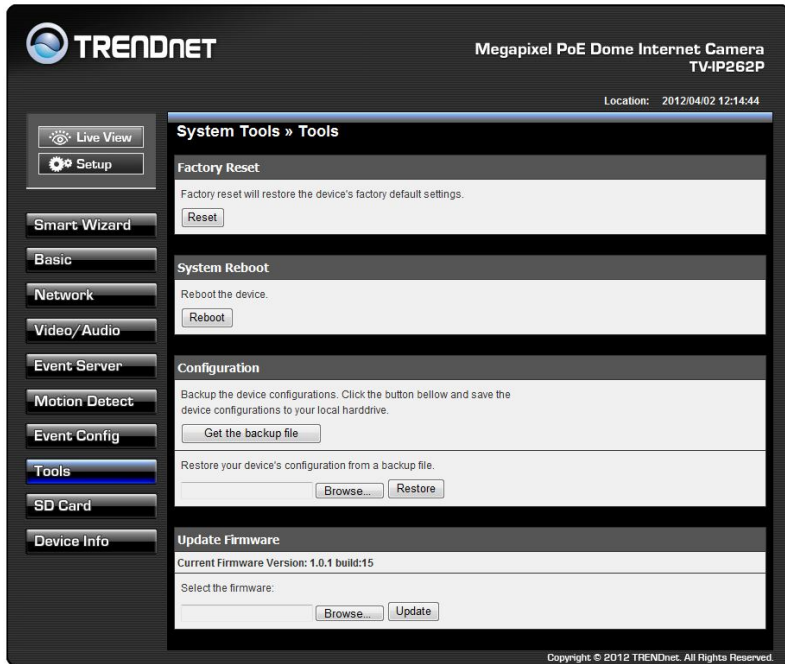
TRENDNET

Megapixel PoE Dome Internet Camera
TV-IP262P

Location: 2012/04/02 12:14:44

Live View
Setup

Smart Wizard
Basic
Network
Video/Audio
Event Server
Motion Detect
Event Config
Tools
SD Card
Device Info

System Tools » Tools

Factory Reset

Factory reset will restore the device's factory default settings.

Reset

System Reboot

Reboot the device.

Reboot

Configuration

Backup the device configurations. Click the button bellow and save the device configurations to your local harddrive.

Get the backup file

Restore your device's configuration from a backup file.

Browse... Restore

Update Firmware

Current Firmware Version: 1.0.1 build:15

Select the firmware:

Browse... Update

Copyright © 2012 TRENDnet. All Rights Reserved.